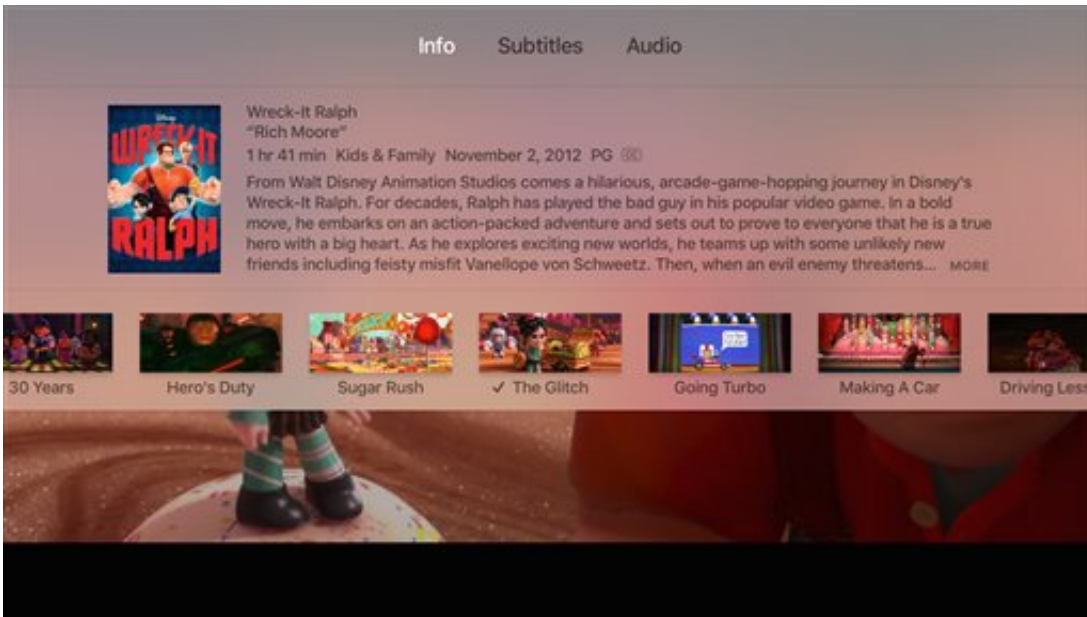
Info Subtitles Audio

Disney
WRECK-IT RALPH

Wreck-It Ralph
"Rich Moore"
1 hr 41 min Kids & Family November 2, 2012 PG CC
From Walt Disney Animation Studios comes a hilarious, arcade-game-hopping journey in Disney's Wreck-It Ralph. For decades, Ralph has played the bad guy in his popular video game. In a bold move, he embarks on an action-packed adventure and sets out to prove to everyone that he is a true hero with a big heart. As he explores exciting new worlds, he teams up with some unlikely new friends including feisty misfit Vanellope von Schweetz. Then, when an evil enemy threatens... MORE

30 Years
Hero's Duty
Sugar Rush
✓ The Glitch
Going Turbo
Making A Car
Driving Less